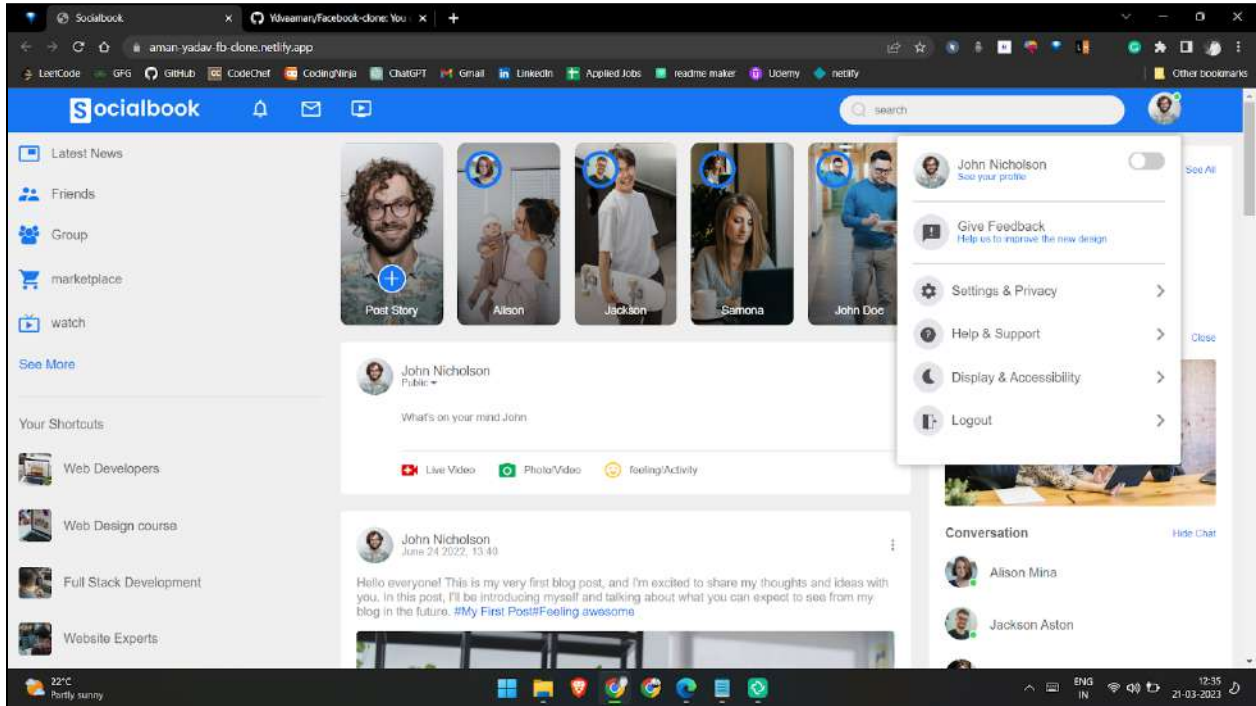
Socialbook
Ydvaaman/Facebook-clone: You
aman-yadav-fb-clone.netlify.app
LeetCode GFG GitHub CodeChef CodingNinja ChatGPT Gmail LinkedIn Applied Jobs readme maker Udemy netlify
Other bookmarks

Socialbook
search

Latest News
Friends
Group
marketplace
watch
See More

Your Shortcuts
Web Developers
Web Design course
Full Stack Development
Website Experts

Post Story
Alison
Jackson
Samona
John Doe

John Nicholson
Public
What's on your mind John
Live Video
Photo/Video
feeling/Activity

John Nicholson
June 24 2022, 13:40
Hello everyone! This is my very first blog post, and I'm excited to share my thoughts and ideas with you. In this post, I'll be introducing myself and talking about what you can expect to see from my blog in the future. #My First Post#Feeling awesome

John Nicholson
See your profile
Give Feedback
Help us to improve the new design
Settings & Privacy
Help & Support
Display & Accessibility
Logout

See All
Close

Conversation
Hide Chat
Alison Mina
Jackson Aston

22°C
Partly sunny
ENG IN
12:35
21-03-2023